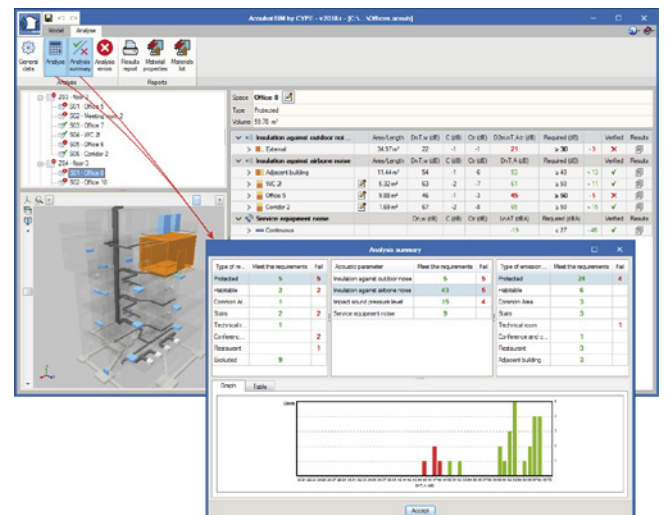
AcousticBIM by CYPE - v2018.i - [C:\...\Offices.acoust]

Model Analyse

General data | Analysis | Analysis summary | Analysis errors | Results report | Material properties | Materials list

Analysis | Reports

Z03 - floor 1
S01 - Office 5
S02 - Meeting room 2
S03 - Office 7
S04 - WC 3
S05 - Office 6
S06 - Corridor 2
Z04 - floor 2
S01 - Office 8
S02 - Office 10

Space Office 8
Type Protected
Volume 55.70 m³

| | Area/Length | DnT,w (dB) | C (dB) | Ctr (dB) | D2m,nT,Atr (dB) | Required (dB) | | Verified | Results |
|---|---|---|---|---|---|---|---|---|---|
| Insulation against outdoor noi... | Area/Length | DnT,w (dB) | C (dB) | Ctr (dB) | D2m,nT,Atr (dB) | Required (dB) | | Verified | Results |
| External | 34.57 m² | 22 | -1 | -1 | 21 | ≥ 30 | -9 | ✕ | |
| Insulation against airborne noise | Area/Length | DnT,w (dB) | C (dB) | Ctr (dB) | DnT,A (dB) | Required (dB) | | Verified | Results |
| Adjacent building | 11.44 m² | 54 | -1 | -6 | 53 | ≥ 40 | +13 | ✓ | |
| WC 2 | 8.32 m² | 63 | -2 | -7 | 61 | ≥ 50 | +11 | ✓ | |
| Office 5 | 9.88 m² | 46 | -1 | -3 | 45 | ≥ 50 | -5 | ✕ | |
| Corridor 2 | 1.69 m² | 67 | -2 | -8 | 65 | ≥ 50 | +15 | ✓ | |
| Service equipment noise | | Dn,w (dB) | | | LnAT (dBA) | Required (dBA) | | Verified | Results |
| Continuous | | | | | -19 | ≤ 27 | -46 | ✓ | |

Analysis summary

| Type of re... | Meet the requirements | Fail |
|---|---|---|
| Protected | 5 | 5 |
| Habitable | 4 | 2 |
| Common Ar... | 1 | |
| Stairs | 2 | 2 |
| Technical r... | 1 | |
| Conference ... | | 2 |
| Restaurant | | 1 |
| Excluded | 9 | |

| Acoustic parameter | Meet the requirements | Fail |
|---|---|---|
| Insulation against outdoor noise | 5 | 5 |
| Insulation against airborne noise | 43 | 5 |
| Impact sound pressure level | 15 | 4 |
| Service equipment noise | 9 | |

| Type of emission... | Meet the requirements | Fail |
|---|---|---|
| Protected | 26 | 4 |
| Habitable | 6 | |
| Common Area | 3 | |
| Stairs | 3 | |
| Technical room | | 1 |
| Conference and c... | 1 | |
| Restaurant | 3 | |
| Adjacent building | 3 | |

Graph | Table

DnT,A (dB)

Accept